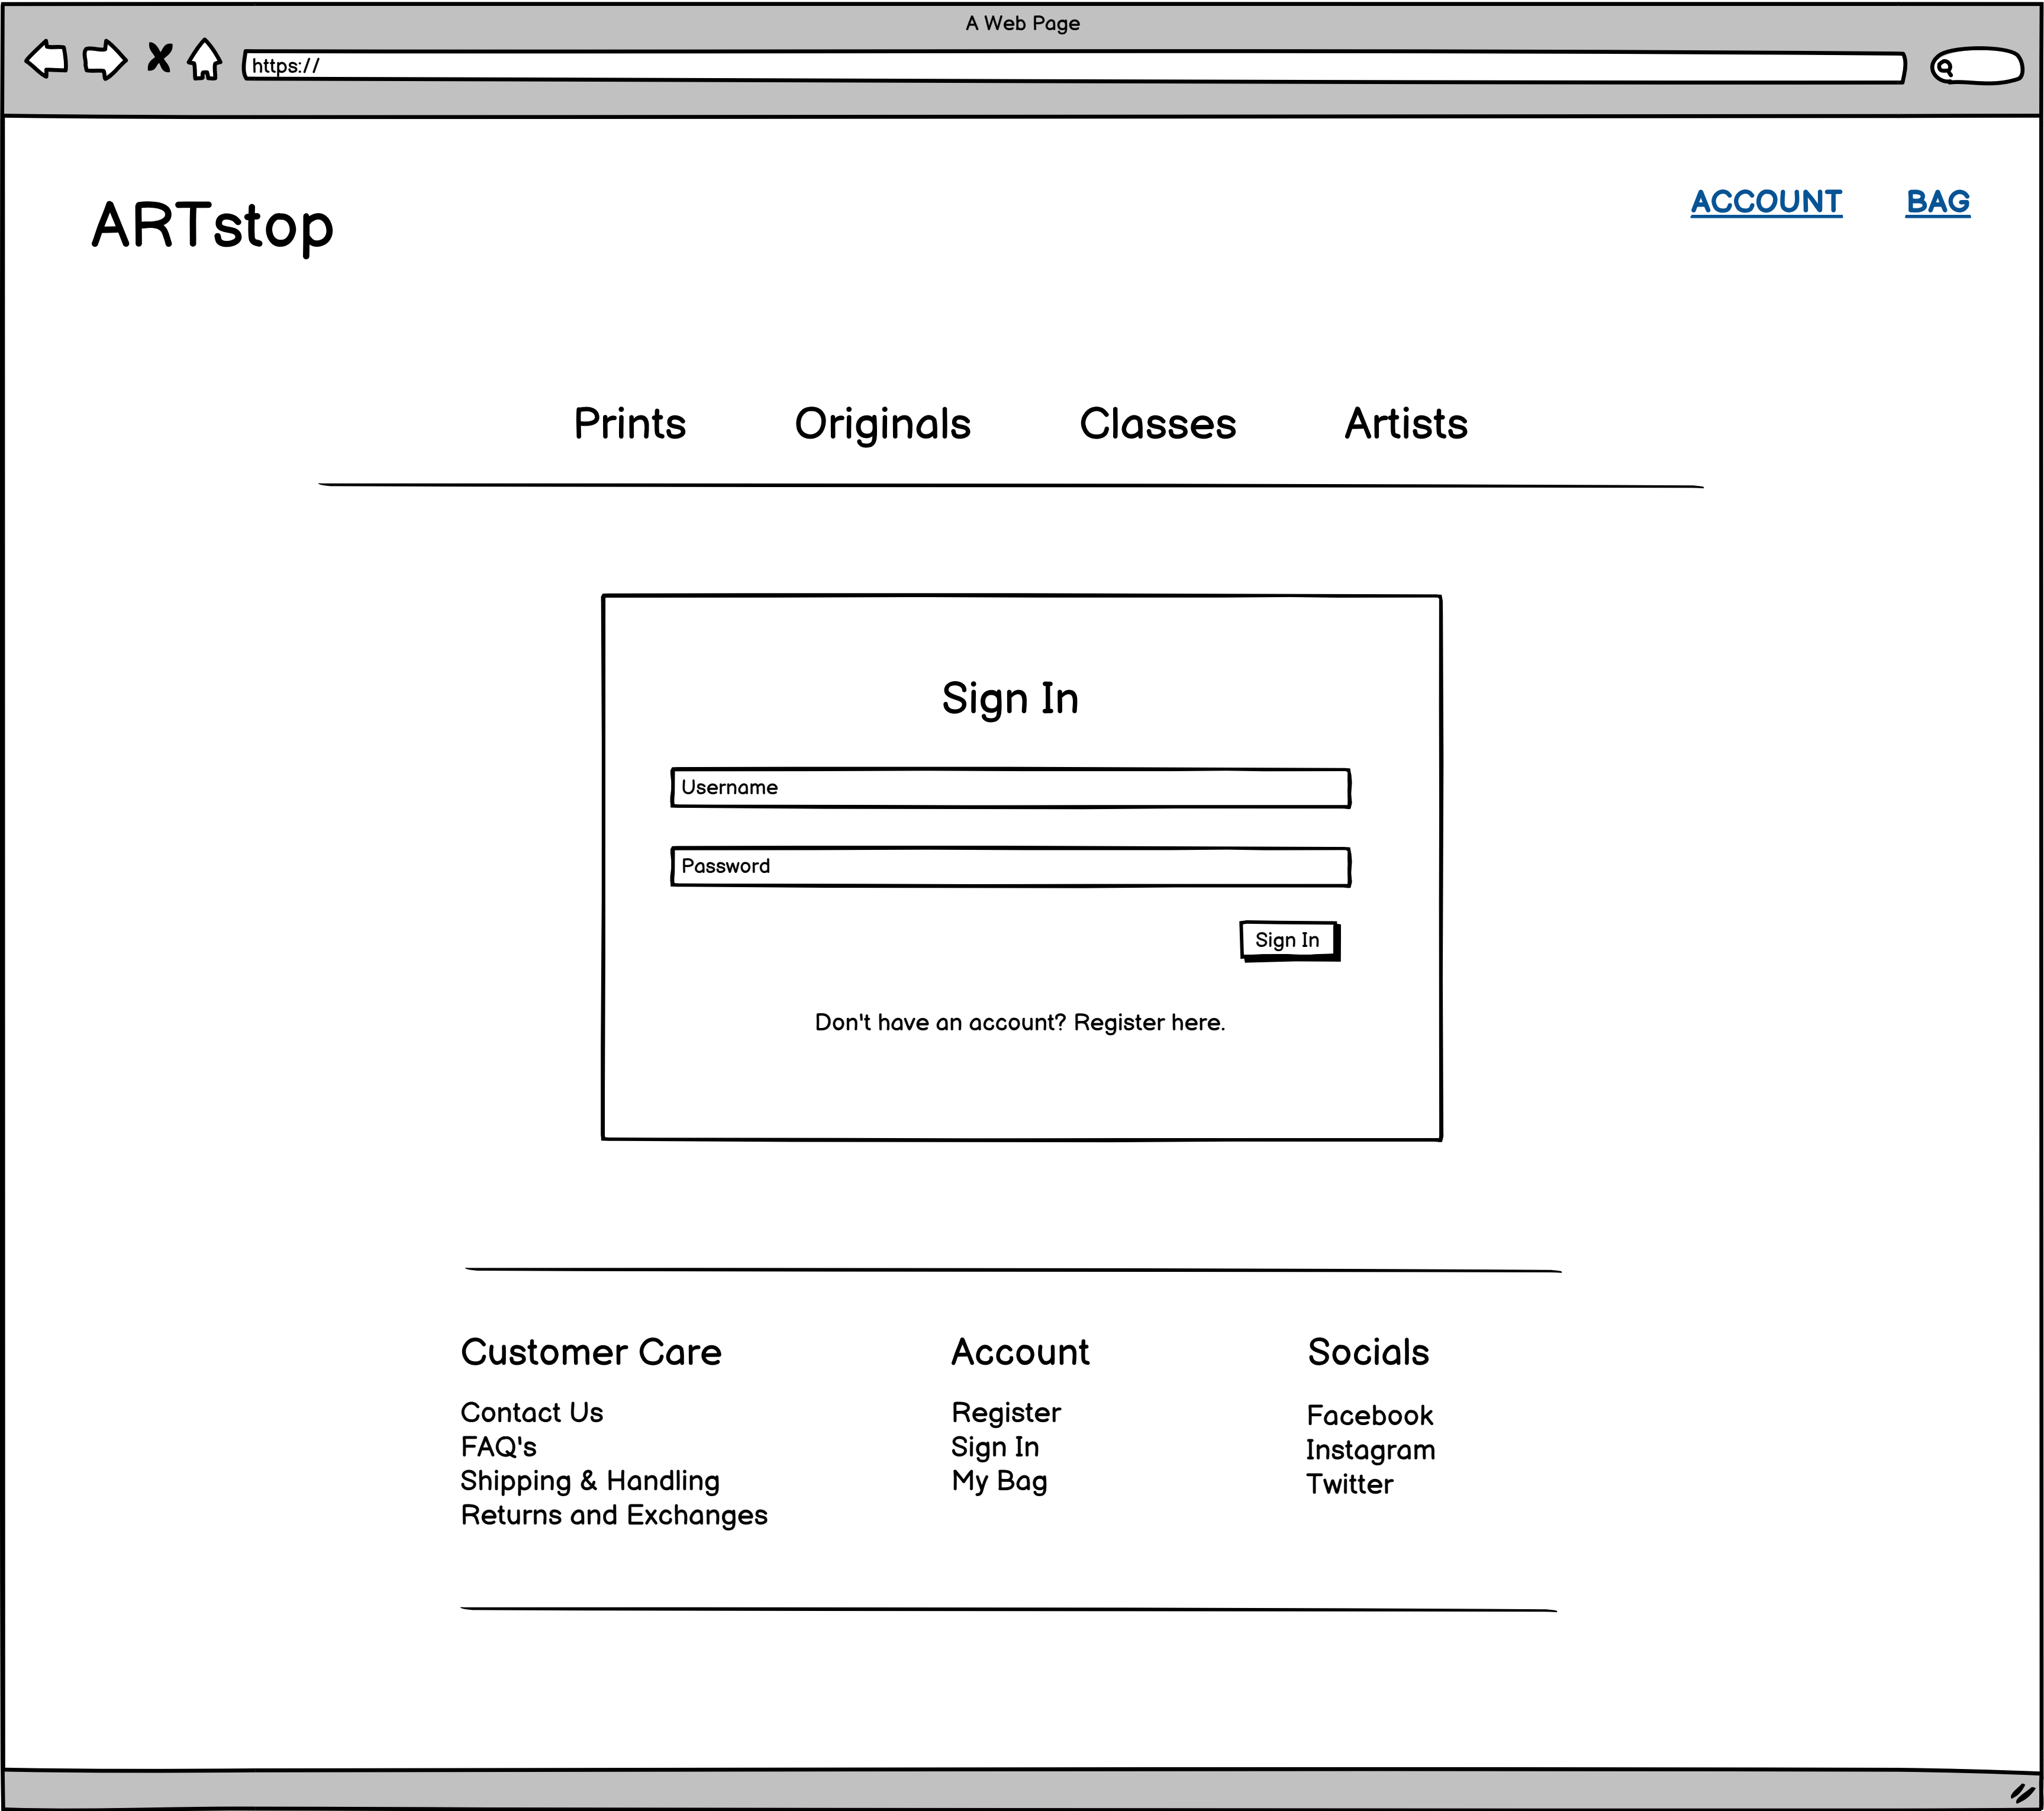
A Web Page

https://

ARTstop

ACCOUNT BAG

Prints Originals Classes Artists

Sign In

Username

Password

Sign In

Don't have an account? Register here.

Customer Care

Contact Us
FAQ's
Shipping & Handling
Returns and Exchanges

Account

Register
Sign In
My Bag

Socials

Facebook
Instagram
Twitter